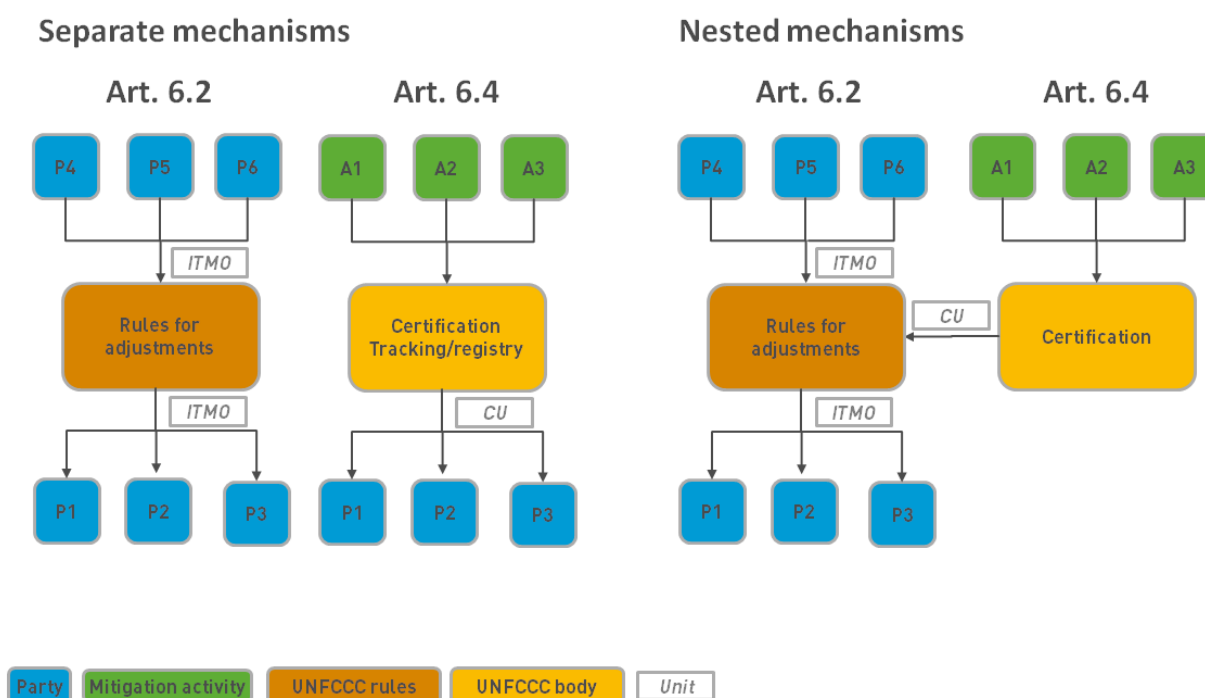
Separate mechanisms

Art. 6.2

P4 P5 P6

ITMO

Rules for adjustments

ITMO

P1 P2 P3

Art. 6.4

A1 A2 A3

Certification Tracking/registry

CU

P1 P2 P3

Nested mechanisms

Art. 6.2

P4 P5 P6

ITMO

Rules for adjustments

ITMO

P1 P2 P3

Art. 6.4

A1 A2 A3

CU

Certification

Party Mitigation activity UNFCCC rules UNFCCC body Unit